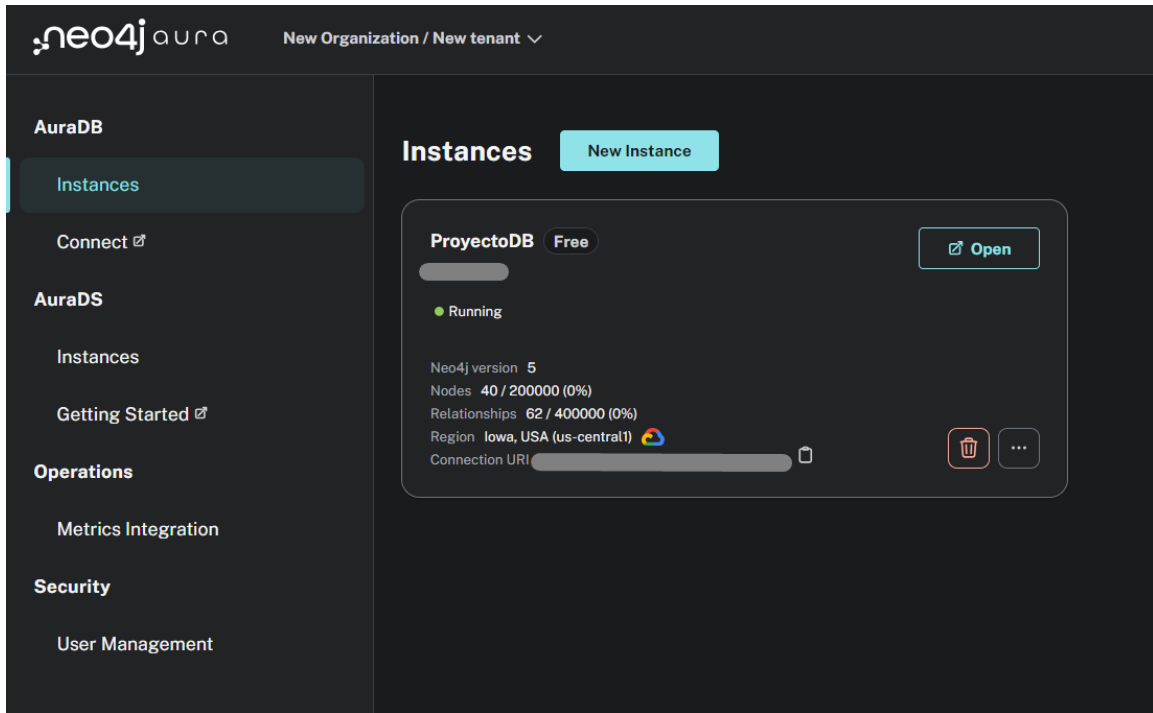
neo4j aura New Organization / New tenant

AuraDB

Instances

Connect

AuraDS

Instances

Getting Started

Operations

Metrics Integration

Security

User Management

Instances New Instance

ProyectoDB Free

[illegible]

Open

Running

Neo4j version 5
Nodes 40 / 200000 (0%)
Relationships 62 / 400000 (0%)
Region Iowa, USA (us-central1)
Connection URI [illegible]

...